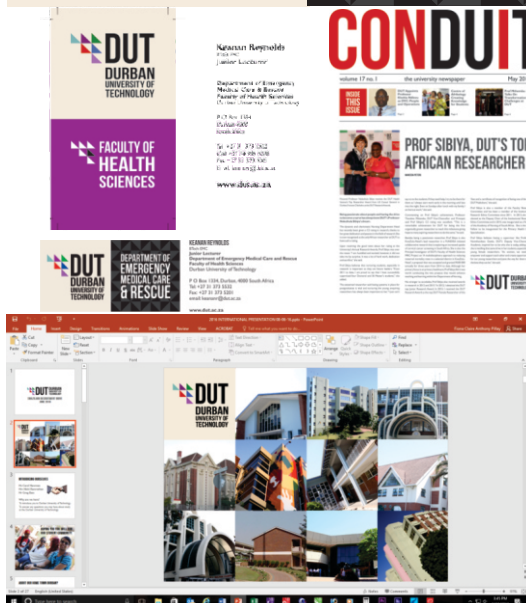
DUT
DURBAN UNIVERSITY OF TECHNOLOGY

FACULTY OF HEALTH SCIENCES

Keanan Reynolds
BTech EMC
Junior Lecturer

Department of Emergency Medical Care & Rescue
Faculty of Health Sciences
Durban University of Technology

P O Box 1334
Durban 4000
South Africa

Tel: +27 31 373 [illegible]
Cell: +27 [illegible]
Fax: +27 31 373 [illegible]
E-mail: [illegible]@dut.ac.za

www.dut.ac.za

CONDUIT
volume 17 no 1 the university newspaper May 20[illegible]

INSIDE THIS ISSUE

PROF SIBIYA, DUT'S TO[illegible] AFRICAN RESEARCHER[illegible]

DUT DURBAN UNIVERSITY OF TECHNOLOGY

DUT
DURBAN UNIVERSITY OF TECHNOLOGY

DEPARTMENT OF EMERGENCY MEDICAL CARE & RESCUE

KEANAN REYNOLDS
BTech EMC
Junior Lecturer
Department of Emergency Medical Care and Rescue
Faculty of Health Sciences
Durban University of Technology

P O Box 1334, Durban, 4000 South Africa
Tel +27 31 373 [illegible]
Fax +27 31 373 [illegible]
email: keananr@dut.ac.za

www.dut.ac.za

File Home Insert Design Transitions Animations Slide Show Review View ACROBAT Tell me what you want to do...

Cut Copy Format Painter Paste New Slide Layout Reset Section Font Paragraph Drawing Editing Find Replace Select Shape Fill Shape Outline Shape Effects Arrange Quick Styles Text Direction Align Text Convert to SmartArt Clipboard Slides

DUT
DURBAN UNIVERSITY OF TECHNOLOGY